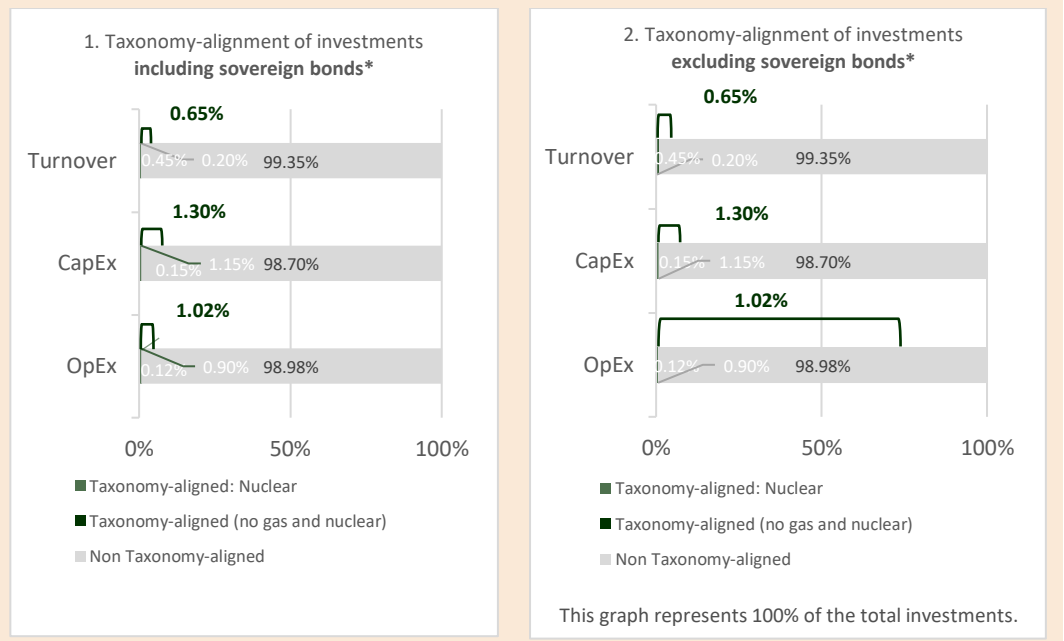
1. Taxonomy-alignment of investments
**including sovereign bonds***

0.65%
Turnover 0.45% 0.20% 99.35%

1.30%
CapEx 0.15% 1.15% 98.70%

1.02%
OpEx 0.12% 0.90% 98.98%

0% 50% 100%

Taxonomy-aligned: Nuclear
Taxonomy-aligned (no gas and nuclear)
Non Taxonomy-aligned

2. Taxonomy-alignment of investments
**excluding sovereign bonds***

0.65%
Turnover 0.45% 0.20% 99.35%

1.30%
CapEx 0.15% 1.15% 98.70%

1.02%
OpEx 0.12% 0.90% 98.98%

0% 50% 100%

Taxonomy-aligned: Nuclear
Taxonomy-aligned (no gas and nuclear)
Non Taxonomy-aligned

This graph represents 100% of the total investments.